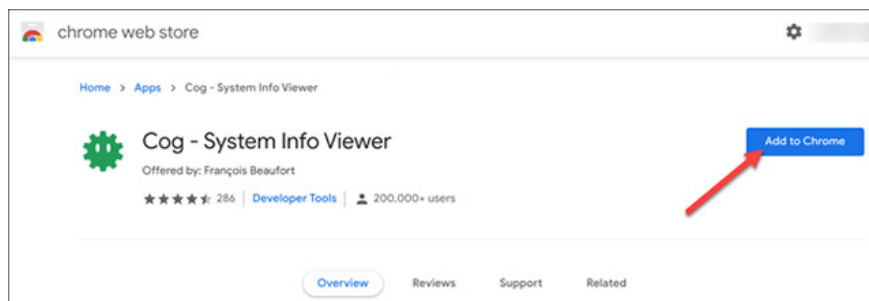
chrome web store

Home > Apps > Cog - System Info Viewer

Cog - System Info Viewer

Offered by: François Beaufort

286 | Developer Tools | 200,000+ users

Add to Chrome

Overview Reviews Support Related